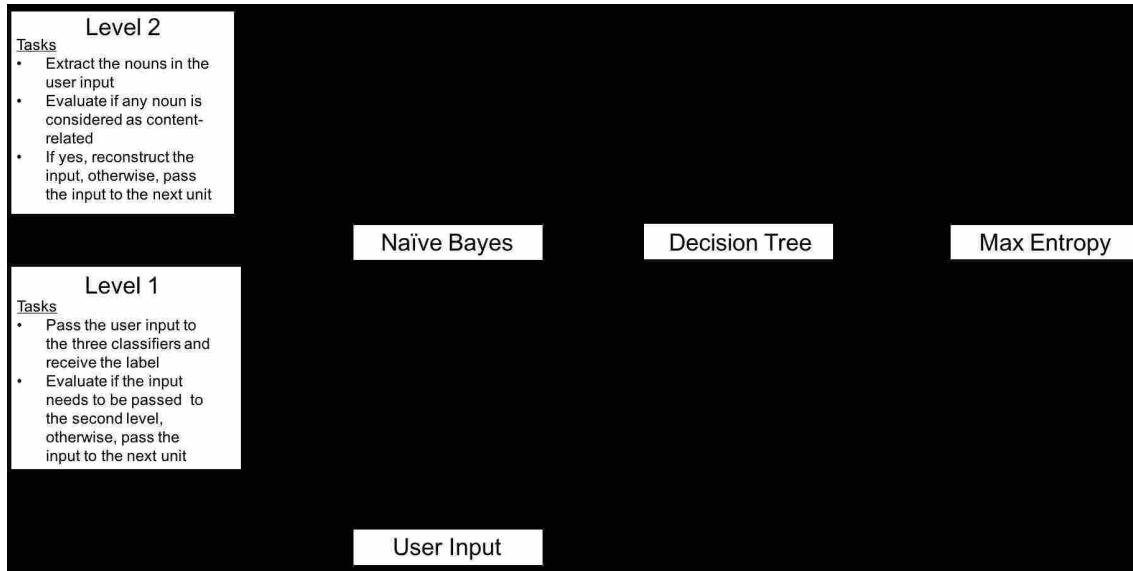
Level 2
Tasks
• Extract the nouns in the user input
• Evaluate if any noun is considered as content-related
• If yes, reconstruct the input, otherwise, pass the input to the next unit

Naïve Bayes

Decision Tree

Max Entropy

Level 1
Tasks
• Pass the user input to the three classifiers and receive the label
• Evaluate if the input needs to be passed to the second level, otherwise, pass the input to the next unit

User Input